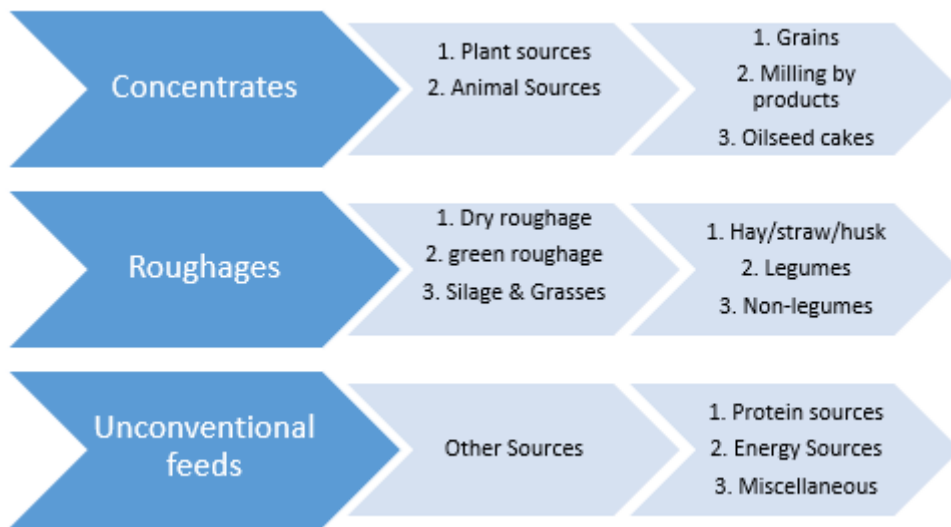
Concentrates

1. Plant sources
2. Animal Sources

1. Grains
2. Milling by products
3. Oilseed cakes

Roughages

1. Dry roughage
2. green roughage
3. Silage & Grasses

1. Hay/straw/husk
2. Legumes
3. Non-legumes

Unconventional feeds

Other Sources

1. Protein sources
2. Energy Sources
3. Miscellaneous